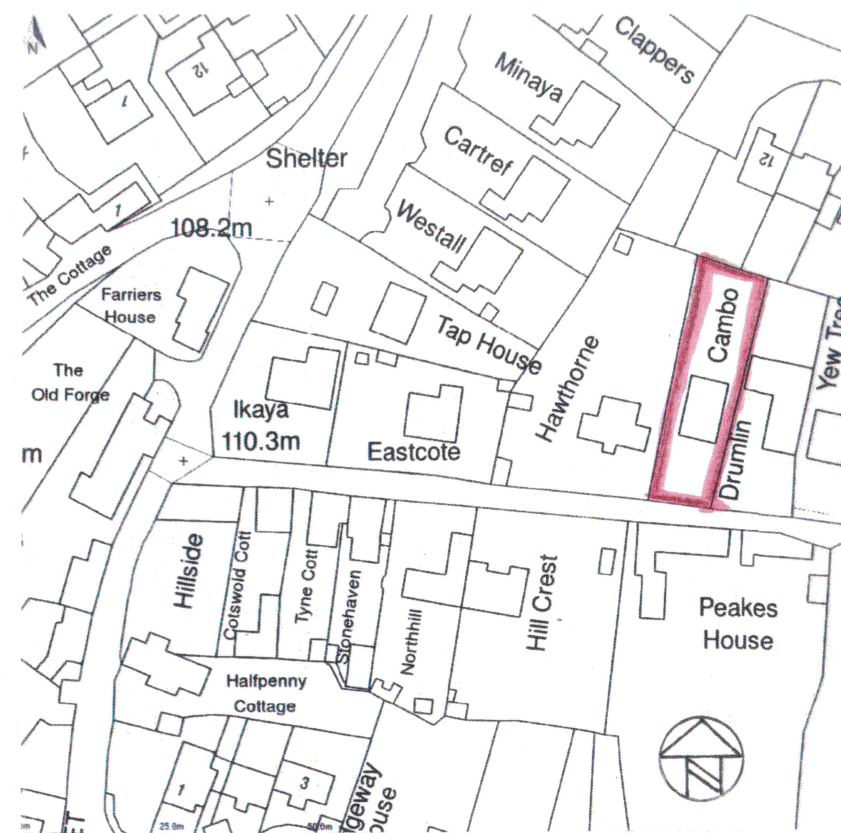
Clappers
Minaya
12
7
Cartref
12
Shelter
Westall
1
108.2m
The Cottage
Farriers House
Cambo
Yew Tre
Tap House
The Old Forge
Hawthorne
Ikaya
110.3m
Drumlin
Eastcote
m
Hillside
Cotswold Cott
Tyne Cott
Stonehaven
Hill Crest
Peakes House
Northhill
Halfpenny Cottage
1
3
geway
ouse
25.8m
50.0m